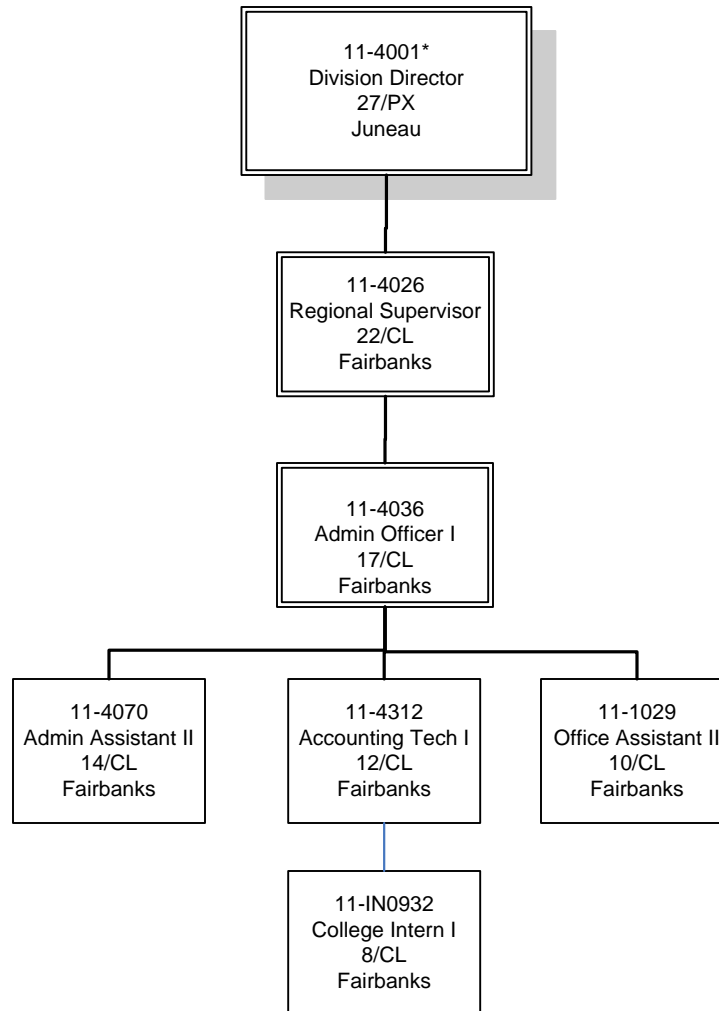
11-4001*
Division Director
27/PX
Juneau

11-4026
Regional Supervisor
22/CL
Fairbanks

11-4036
Admin Officer I
17/CL
Fairbanks

11-4070
Admin Assistant II
14/CL
Fairbanks

11-4312
Accounting Tech I
12/CL
Fairbanks

11-1029
Office Assistant II
10/CL
Fairbanks

11-IN0932
College Intern I
8/CL
Fairbanks